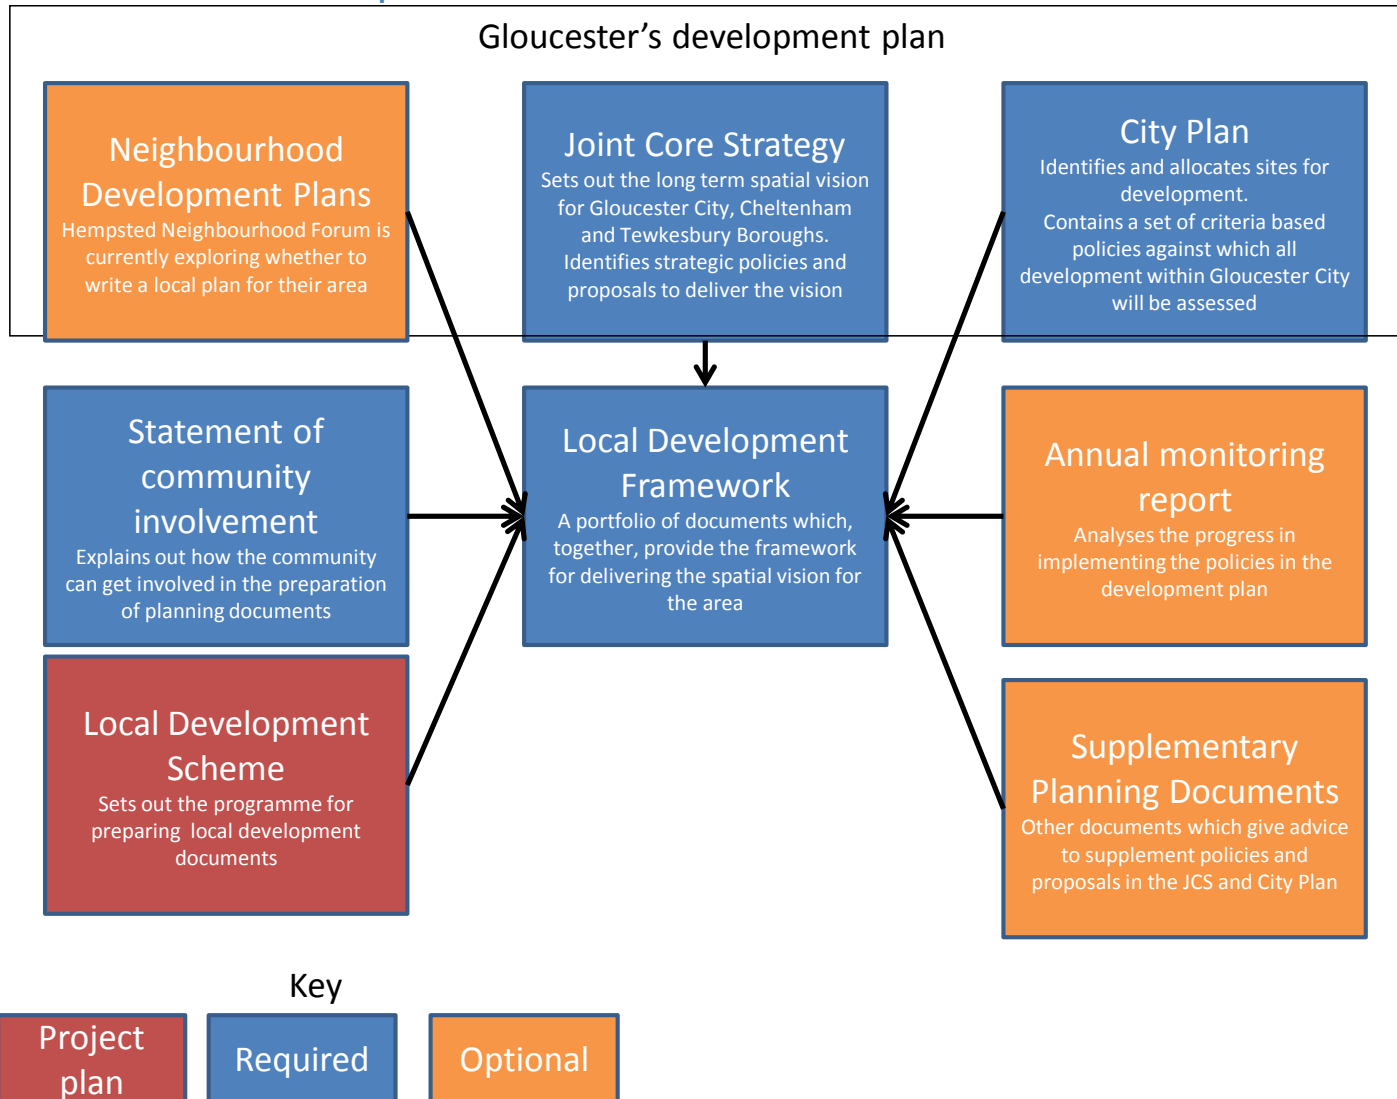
Gloucester’s development plan

Neighbourhood Development Plans
Hempsted Neighbourhood Forum is currently exploring whether to write a local plan for their area

Joint Core Strategy
Sets out the long term spatial vision for Gloucester City, Cheltenham and Tewkesbury Boroughs. Identifies strategic policies and proposals to deliver the vision

City Plan
Identifies and allocates sites for development.
Contains a set of criteria based policies against which all development within Gloucester City will be assessed

Statement of community involvement
Explains out how the community can get involved in the preparation of planning documents

Local Development Framework
A portfolio of documents which, together, provide the framework for delivering the spatial vision for the area

Annual monitoring report
Analyses the progress in implementing the policies in the development plan

Local Development Scheme
Sets out the programme for preparing local development documents

Supplementary Planning Documents
Other documents which give advice to supplement policies and proposals in the JCS and City Plan

Key

Project plan

Required

Optional